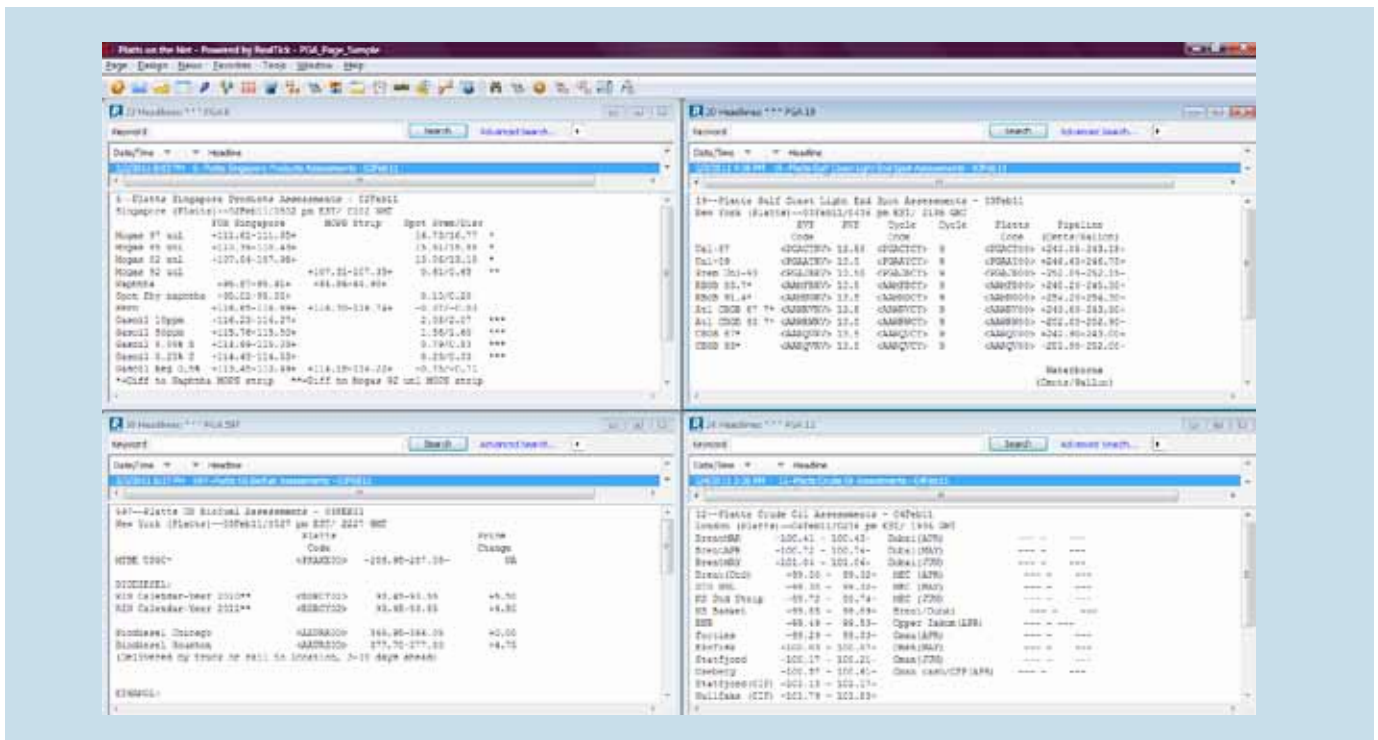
Platts on the Net - Powered by RealTick - PGA_Page_Sample

Page Design News Favorites Tools Window Help

2D Headlines *** PGA 8

Keyword Search Advanced Search...

Date/Time Headline

5--Platts Singapore Products Assessments - 03Feb11
Singapore (Platts)--03Feb11/0532 pm EST/ 2232 GMT
FOB Singapore MOPS Strip Spot Prem/Disc
Mogas 97 unl -111.61-111.65+ 16.73/16.77 *
Mogas 95 unl -110.74-110.45+ 15.91/15.93 *
Mogas 92 unl -107.04-107.08+ 13.06/13.10 *
Mogas 92 unl +107.31-107.35+ 0.61/0.65 **
Naphtha -95.87-95.91+ -95.86-95.90+
Spot Eby naphtha -95.22-95.20+ 0.13/0.20
Kero -116.65-116.69+ -116.70-116.74+ -0.07/-0.03
Gasoil 10ppm -116.23-116.27+ 2.03/2.07 ***
Gasoil 50ppm -115.78-115.82+ 1.58/1.60 ***
Gasoil 0.05% S -114.69-114.33+ 0.79/0.83 ***
Gasoil 0.25% S -114.45-114.33+ 0.25/0.33 ***
Gasoil Reg 0.5% -113.45-113.49+ -114.19-114.22+ -0.75/-0.71
*=Diff to Naphtha MOPS strip **=Diff to Mogas 92 unl MOPS strip

2D Headlines *** PGA 18

Keyword Search Advanced Search...

Date/Time Headline

18--Platts Gulf Coast Light End Spot Assessments - 03Feb11
New York (Platts)--03Feb11/0436 pm EST/ 2136 GMT
RVP RVP Cycle Cycle Platts Pipeline
Code Code Code (Cents/Gallon)
Cal-87 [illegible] 12.5 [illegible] 8 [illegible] -243.58-243.28-
Cal-09 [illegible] 12.5 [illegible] 8 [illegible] -246.43-246.73-
Prem Unl-93 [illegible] 12.5 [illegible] 8 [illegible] -252.09-252.39-
RBOB 83.7* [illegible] 12.5 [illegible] 8 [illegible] -245.20-245.30-
RBOB 91.4* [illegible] 12.5 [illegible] 8 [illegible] -254.20-256.30-
Alt CBOB 87 ?* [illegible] 12.5 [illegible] 8 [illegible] -243.03-243.30-
Alt CBOB 93 ?* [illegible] 12.5 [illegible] 8 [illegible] -252.03-252.90-
CBOB 87* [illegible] 12.5 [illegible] 8 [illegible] -242.90-243.00-
CBOB 93* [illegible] 12.5 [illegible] 8 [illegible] -251.90-252.00-

Waterborne
(Cents/Gallon)

2D Headlines *** PGA 597

Keyword Search Advanced Search...

Date/Time Headline

597--Platts US Biofuel Assessments - 03Feb11
New York (Platts)--03Feb11/0527 pm EST/ 2227 GMT
Platts Prime
Code Change
MTBE USGC* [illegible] -256.95-257.05- NA

BIODIESEL:
RIN Calendar-Year 2010** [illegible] 93.45-93.55 +5.50
RIN Calendar-Year 2011** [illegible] 93.45-93.55 +4.50

Biodiesel Chicago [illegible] 366.95-366.05 +2.00
Biodiesel Houston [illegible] 377.70-377.80 +4.75
(Delivered by truck or rail to location, 3-10 days ahead)

ETHANOL:

2D Headlines *** PGA 12

Keyword Search Advanced Search...

Date/Time Headline

12--Platts Crude Oil Assessments - 04Feb11
London (Platts)--04Feb11/0236 pm EST/ 1936 GMT
Brent/MAR -100.41 - 100.43- Dubai(APR) --- - ---
Brent/APR -100.72 - 100.74- Dubai(MAY) --- - ---
Brent/MAY -101.04 - 101.06- Dubai(JUN) --- - ---
Brent(Dtd) -99.30 - 99.32- MEC (APR) --- - ---
BFO NSL -99.30 - 99.32- MEC (MAY) --- - ---
NS Dtd Strip -99.72 - 99.74- MEC (JUN) --- - ---
NS Basket -99.65 - 99.69- Brent/Dubai --- - ---
BNB -99.49 - 99.53- Upper Zakum(LSE) --- - ---
Forties -99.29 - 99.33- Oman(APR) --- - ---
Ekofisk -100.03 - 100.07- Oman(MAY) --- - ---
Statfjord -100.17 - 100.21- Oman(JUN) --- - ---
Oseberg -100.37 - 100.41- Oman cash/CFP(APR) --- - ---
Statfjord(CIF) -101.13 - 101.17-
Gullfaks (CIF) -101.78 - 101.83-